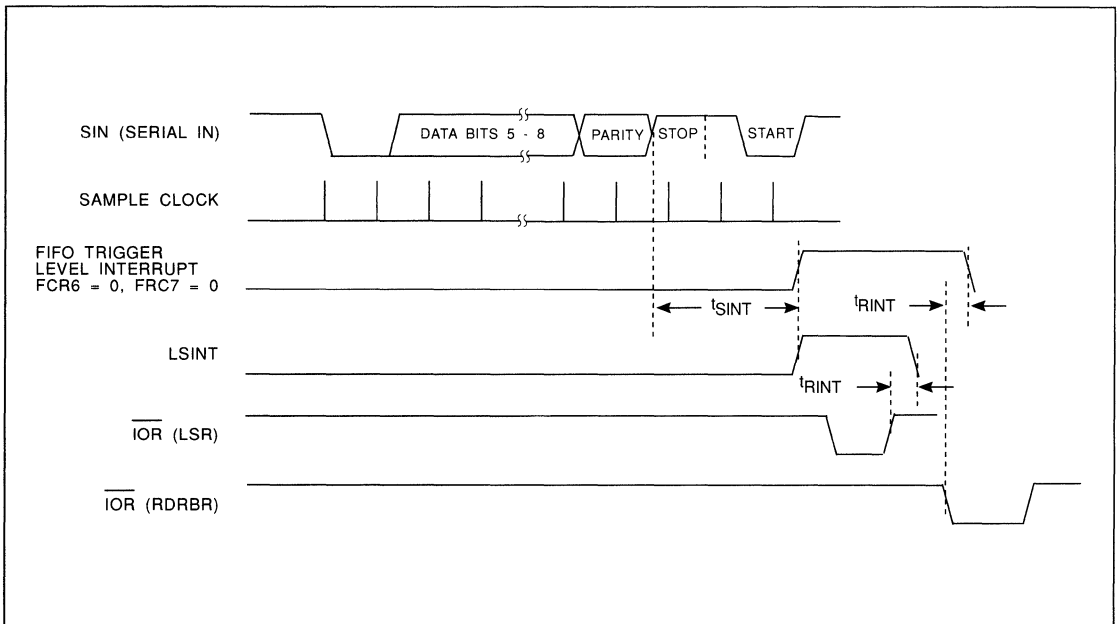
SIN (SERIAL IN)

DATA BITS 5 - 8

PARITY

STOP

START

SAMPLE CLOCK

FIFO TRIGGER LEVEL INTERRUPT FCR6 = 0, FRC7 = 0

$t_{SINT}$

$t_{RINT}$

LSINT

$t_{RINT}$

$\overline{IOR}$ (LSR)

$\overline{IOR}$ (RDRBR)